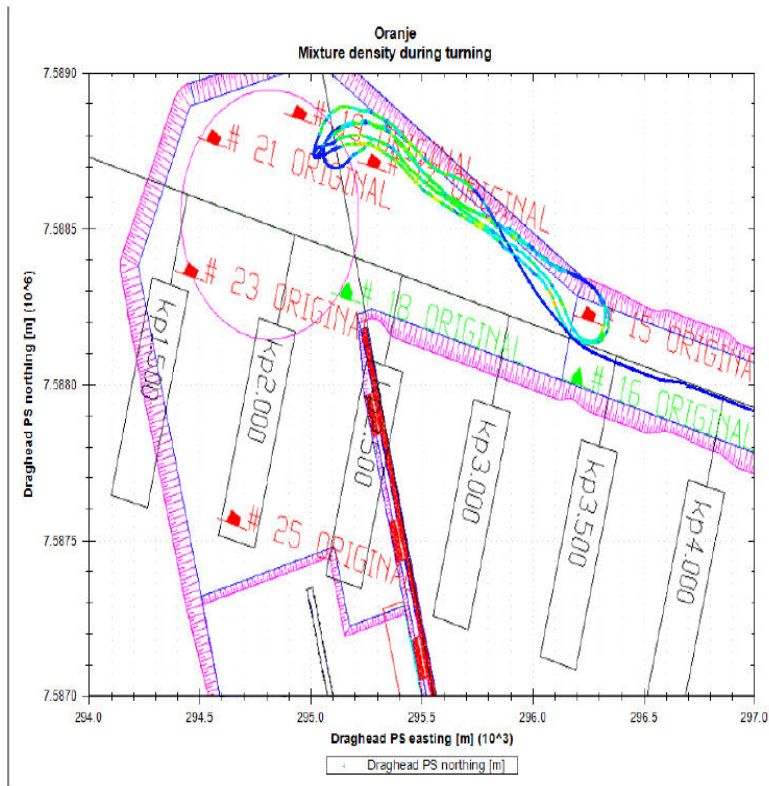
Oranje
Mixture density during turning

7.5890
7.5885
7.5880
7.5875
7.5870

Draghead PS northing [m] (10^6)

# 19
# 21 ORIGINAL
ORIGINAL
# 23 ORIGINAL
# 18 ORIGINAL
# 15 ORIGINAL
# 16 ORIGINAL
# 25 ORIGINAL
kp1.500
kp2.000
kp2.500
kp3.000
kp3.500
kp4.000

294.0 294.5 295.0 295.5 296.0 296.5 297.0

Draghead PS easting [m] (10^3)

Draghead PS northing [m]